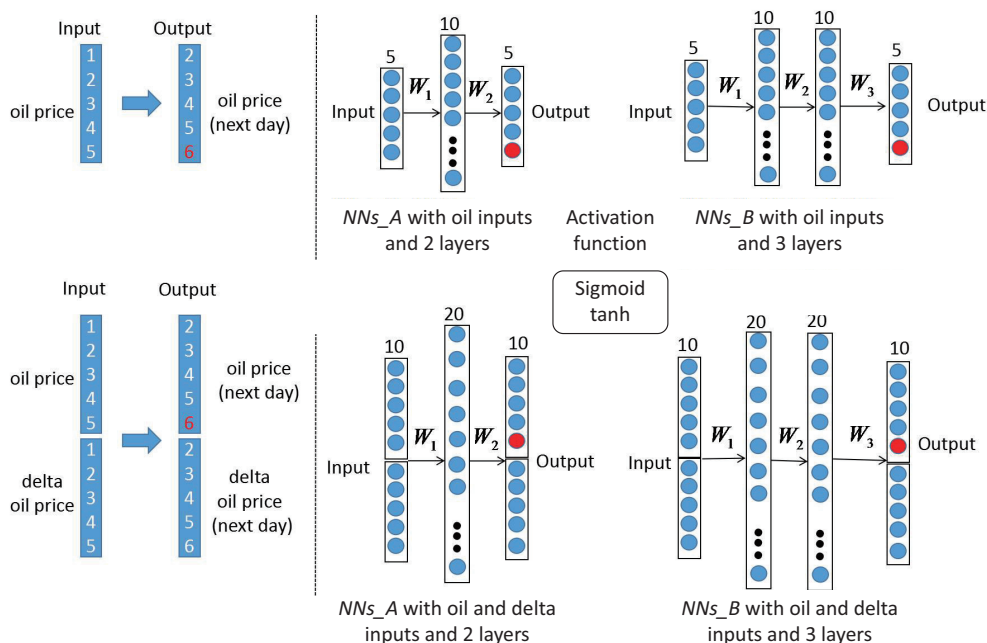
Input
oil price
1
2
3
4
5

Output
2
3
4
5
6
oil price (next day)

5
10
5
Input
$W_1$
$W_2$
Output

5
10
10
5
Input
$W_1$
$W_2$
$W_3$
Output

*NNs_A* with oil inputs and 2 layers

Activation function

*NNs_B* with oil inputs and 3 layers

Input
Output

Sigmoid
tanh

oil price
1
2
3
4
5

delta oil price
1
2
3
4
5

2
3
4
5
6
oil price (next day)

2
3
4
5
6
delta oil price (next day)

10
20
10
Input
$W_1$
$W_2$
Output

10
20
20
10
Input
$W_1$
$W_2$
$W_3$
Output

*NNs_A* with oil and delta inputs and 2 layers

*NNs_B* with oil and delta inputs and 3 layers